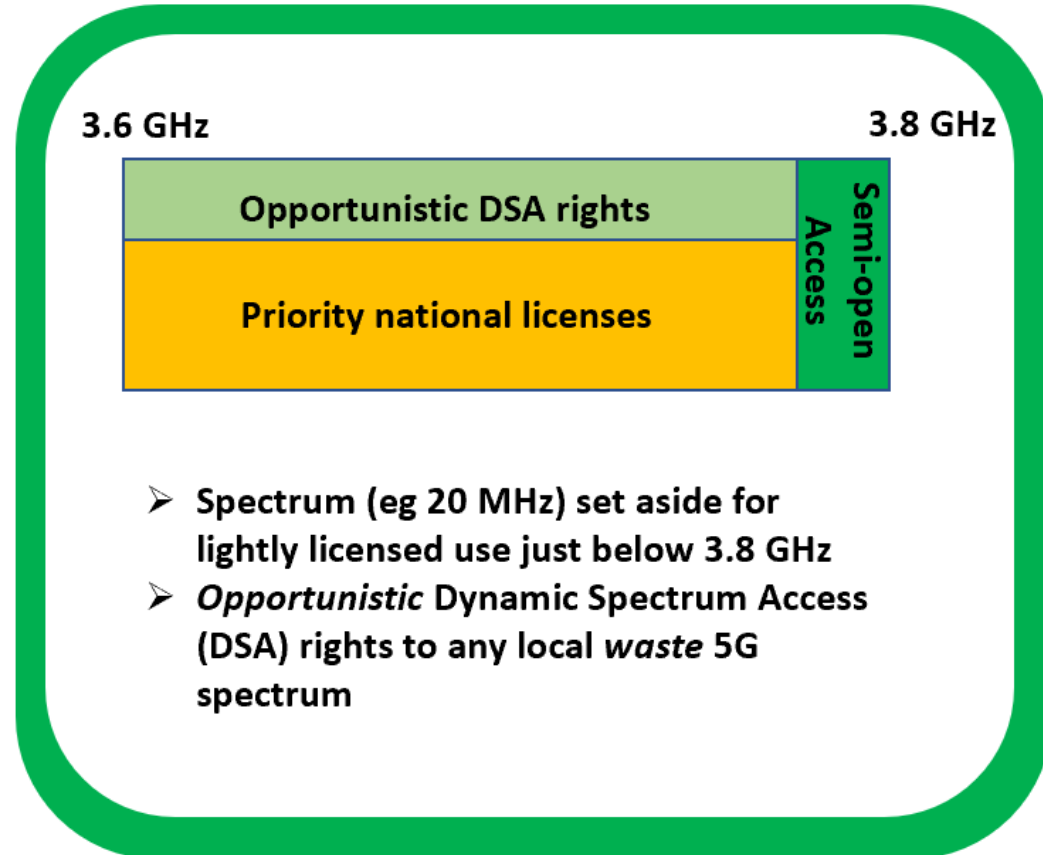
3.6 GHz

3.8 GHz

Opportunistic DSA rights

Priority national licenses

Semi-open Access

➢ Spectrum (eg 20 MHz) set aside for lightly licensed use just below 3.8 GHz
➢ *Opportunistic* Dynamic Spectrum Access (DSA) rights to any local *waste* 5G spectrum